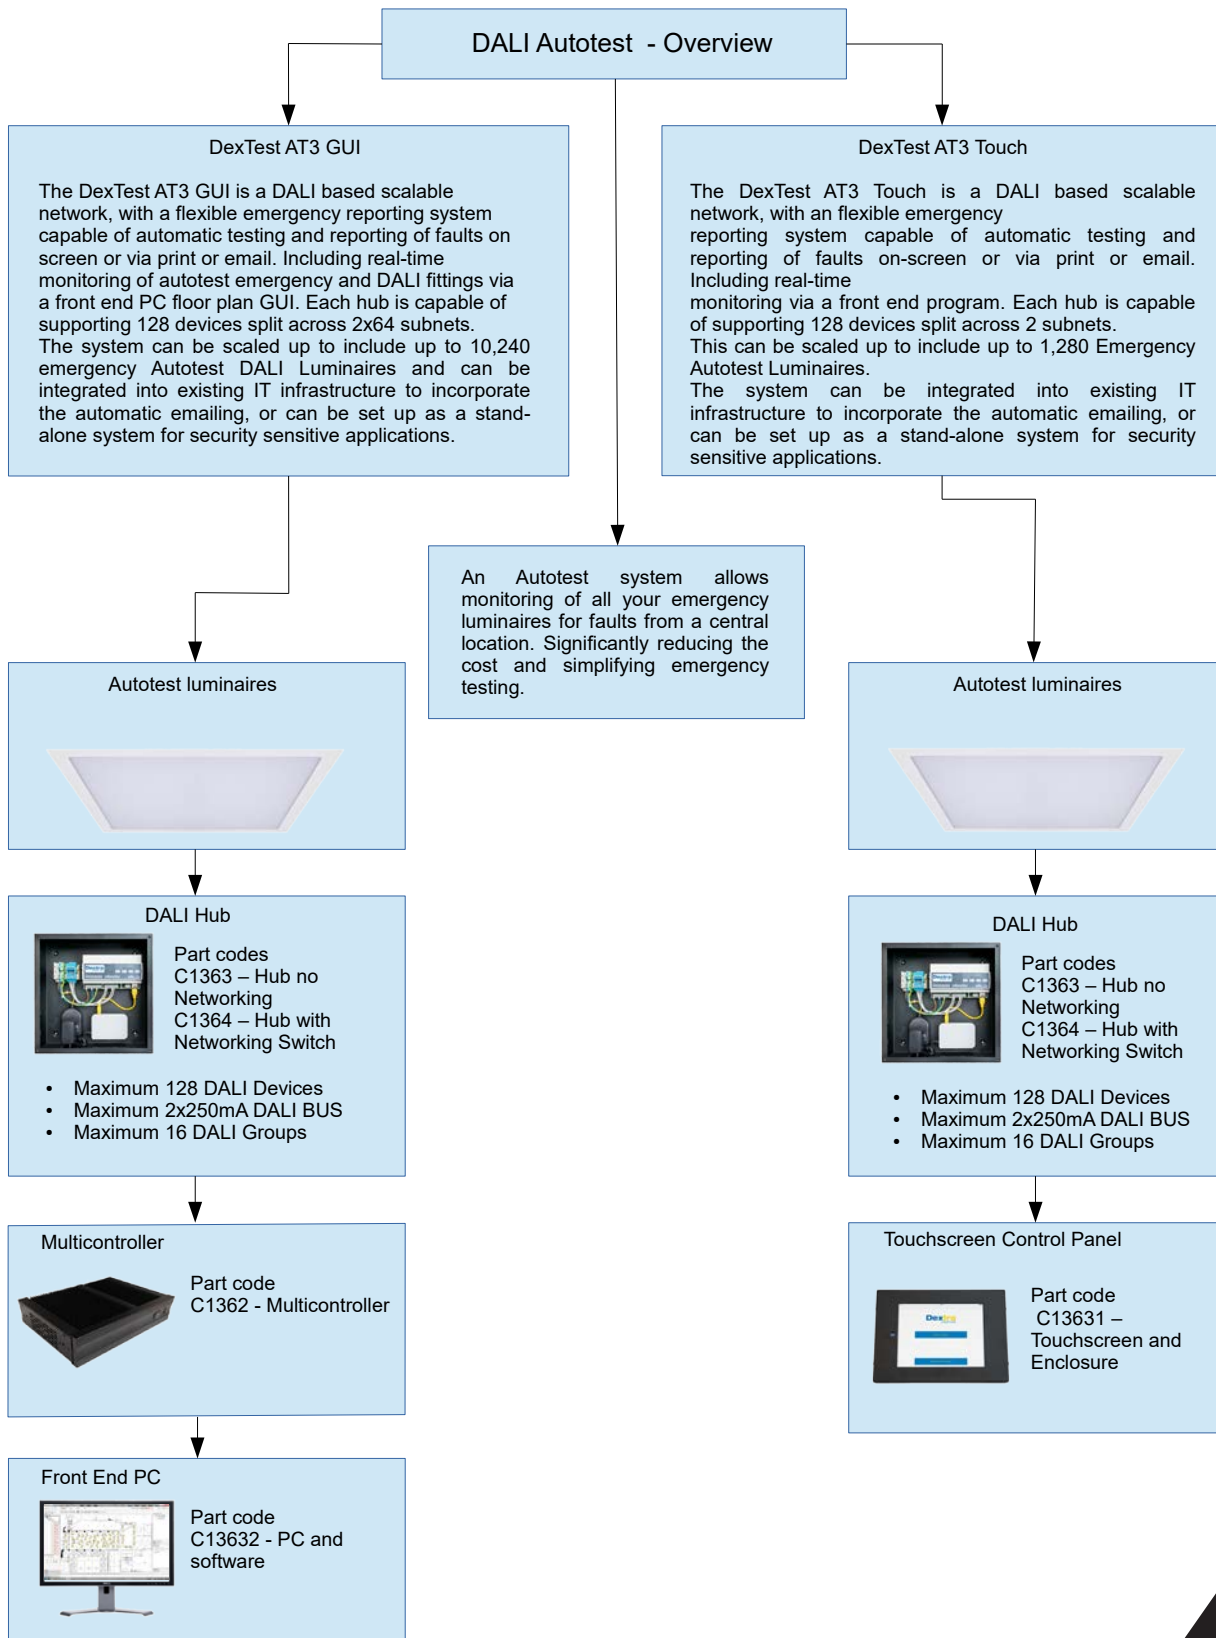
DALI Autotest - Overview

DexTest AT3 GUI

The DexTest AT3 GUI is a DALI based scalable network, with a flexible emergency reporting system capable of automatic testing and reporting of faults on screen or via print or email. Including real-time monitoring of autotest emergency and DALI fittings via a front end PC floor plan GUI. Each hub is capable of supporting 128 devices split across 2x64 subnets.
The system can be scaled up to include up to 10,240 emergency Autotest DALI Luminaires and can be integrated into existing IT infrastructure to incorporate the automatic emailing, or can be set up as a stand-alone system for security sensitive applications.

DexTest AT3 Touch

The DexTest AT3 Touch is a DALI based scalable network, with an flexible emergency
reporting system capable of automatic testing and reporting of faults on-screen or via print or email. Including real-time
monitoring via a front end program. Each hub is capable of supporting 128 devices split across 2 subnets.
This can be scaled up to include up to 1,280 Emergency Autotest Luminaires.
The system can be integrated into existing IT infrastructure to incorporate the automatic emailing, or can be set up as a stand-alone system for security sensitive applications.

An Autotest system allows monitoring of all your emergency luminaires for faults from a central location. Significantly reducing the cost and simplifying emergency testing.

Autotest luminaires

Autotest luminaires

DALI Hub

Part codes
C1363 – Hub no Networking
C1364 – Hub with Networking Switch

• Maximum 128 DALI Devices
• Maximum 2x250mA DALI BUS
• Maximum 16 DALI Groups

DALI Hub

Part codes
C1363 – Hub no Networking
C1364 – Hub with Networking Switch

• Maximum 128 DALI Devices
• Maximum 2x250mA DALI BUS
• Maximum 16 DALI Groups

Multicontroller

Part code
C1362 - Multicontroller

Touchscreen Control Panel

Part code
C13631 – Touchscreen and Enclosure

Front End PC

Part code
C13632 - PC and software